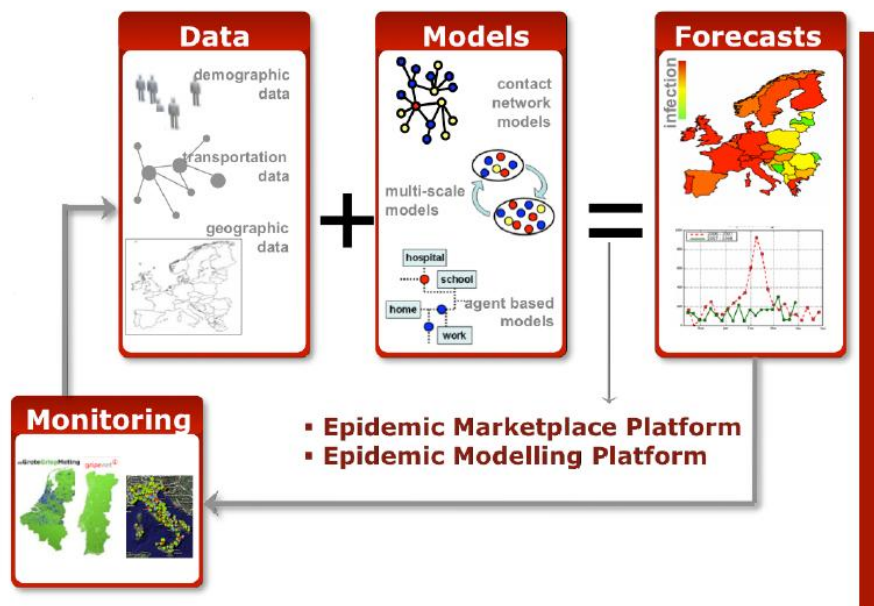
Data

demographic data

transportation data

geographic data

+

Models

contact network models

multi-scale models

hospital

school

home

work

agent based models

=

Forecasts

infection

Monitoring

deGroteGriepMeting

gripenet

▪ Epidemic Marketplace Platform
▪ Epidemic Modelling Platform